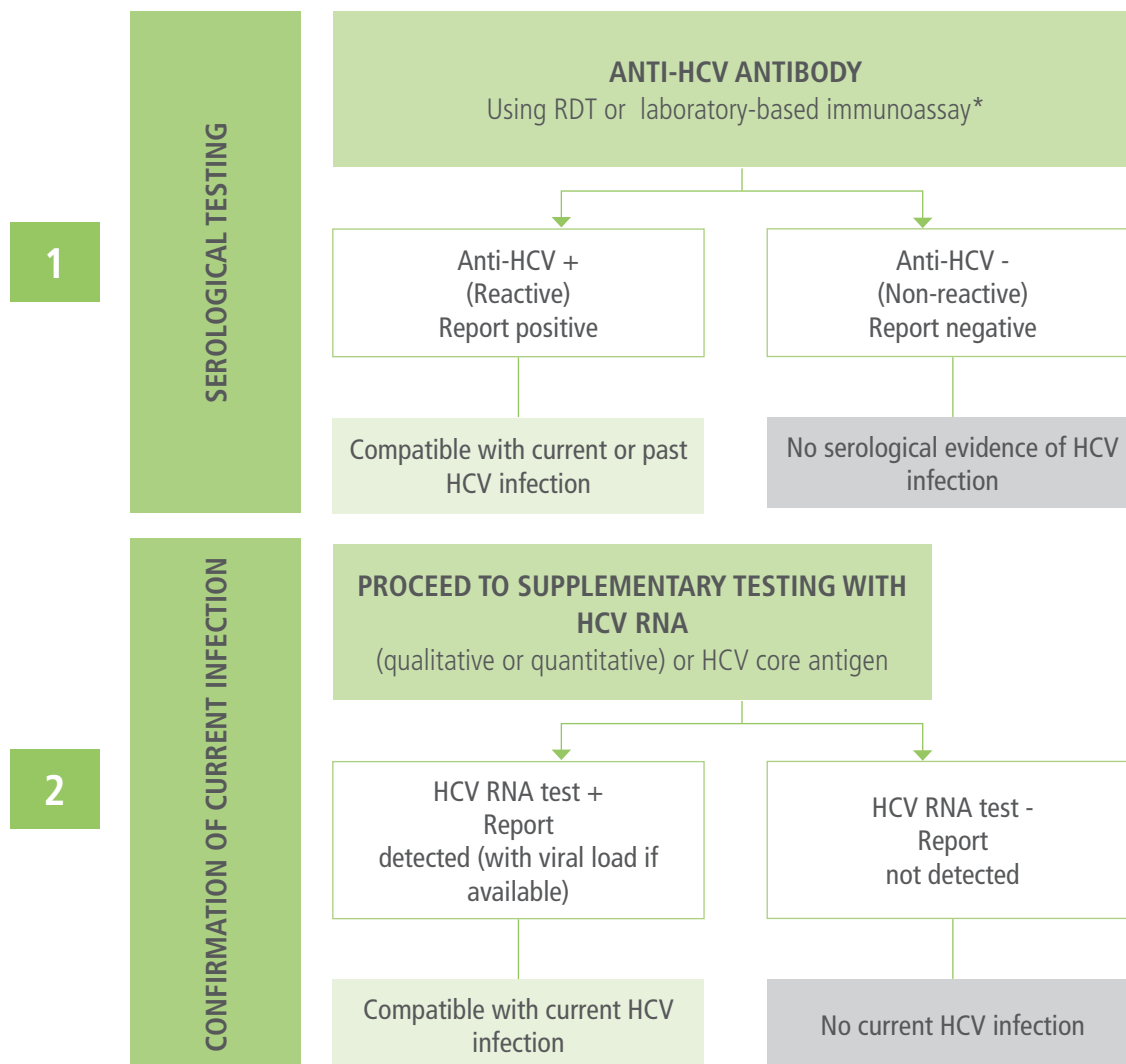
1

SEROLOGICAL TESTING

ANTI-HCV ANTIBODY
Using RDT or laboratory-based immunoassay*

Anti-HCV +
(Reactive)
Report positive

Anti-HCV -
(Non-reactive)
Report negative

Compatible with current or past HCV infection

No serological evidence of HCV infection

2

CONFIRMATION OF CURRENT INFECTION

PROCEED TO SUPPLEMENTARY TESTING WITH HCV RNA
(qualitative or quantitative) or HCV core antigen

HCV RNA test +
Report
detected (with viral load if available)

HCV RNA test -
Report
not detected

Compatible with current HCV infection

No current HCV infection